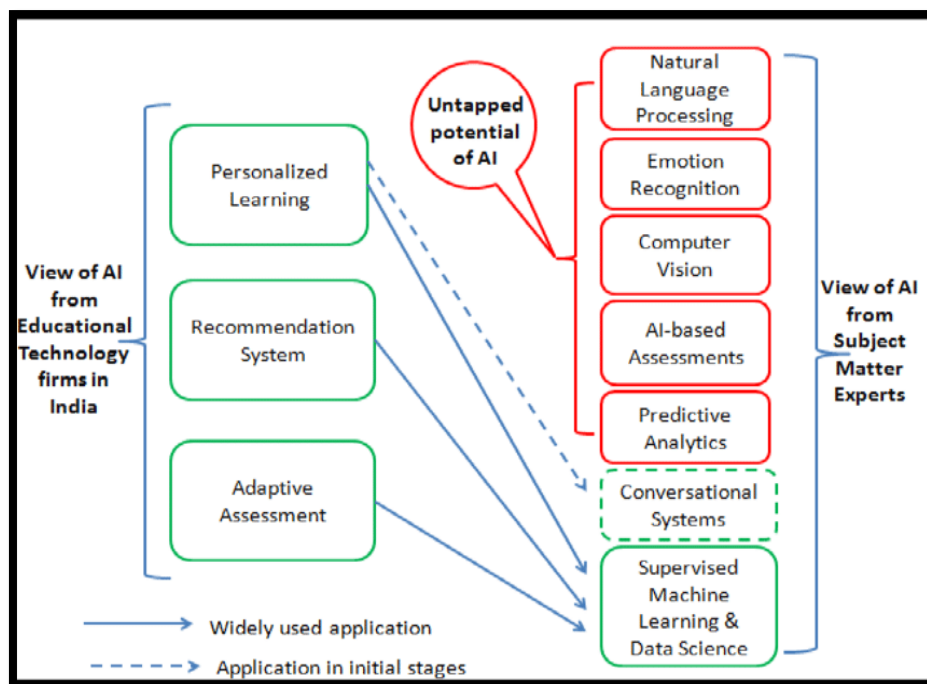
Untapped potential of AI

Natural Language Processing

Emotion Recognition

Computer Vision

AI-based Assessments

Predictive Analytics

Conversational Systems

Supervised Machine Learning & Data Science

View of AI from Subject Matter Experts

View of AI from Educational Technology firms in India

Personalized Learning

Recommendation System

Adaptive Assessment

Widely used application

Application in initial stages